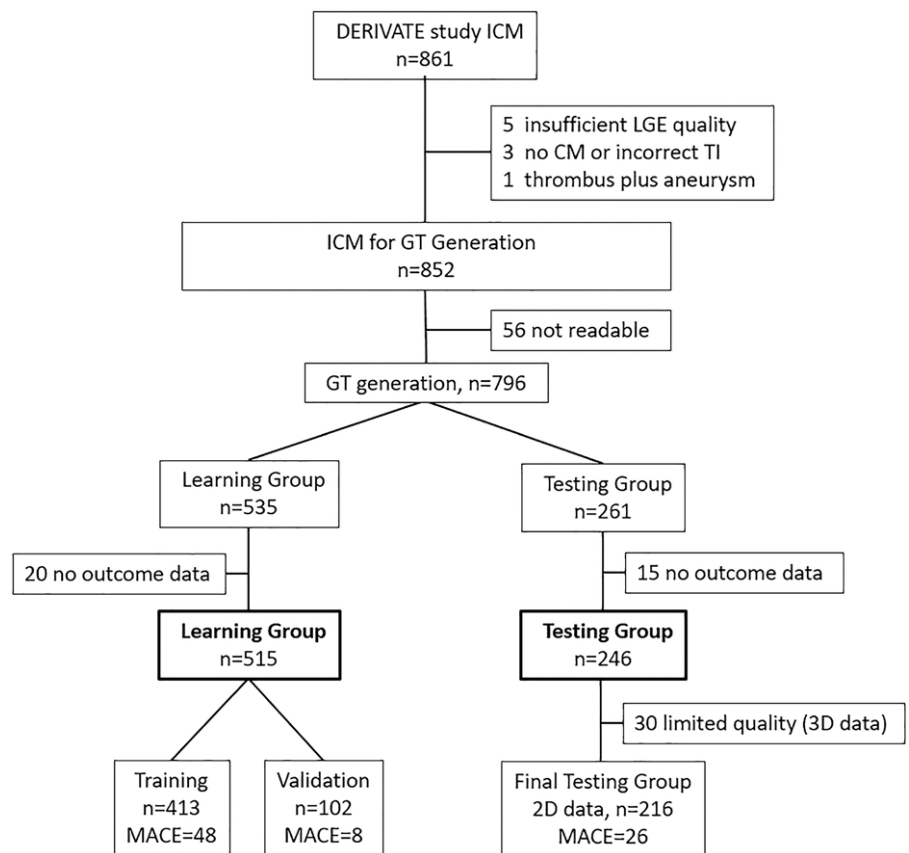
DERIVATE study ICM
n=861

5 insufficient LGE quality
3 no CM or incorrect TI
1 thrombus plus aneurysm

ICM for GT Generation
n=852

56 not readable

GT generation, n=796

Learning Group
n=535

20 no outcome data

Learning Group
n=515

Training
n=413
MACE=48

Validation
n=102
MACE=8

Testing Group
n=261

15 no outcome data

Testing Group
n=246

30 limited quality (3D data)

Final Testing Group
2D data, n=216
MACE=26